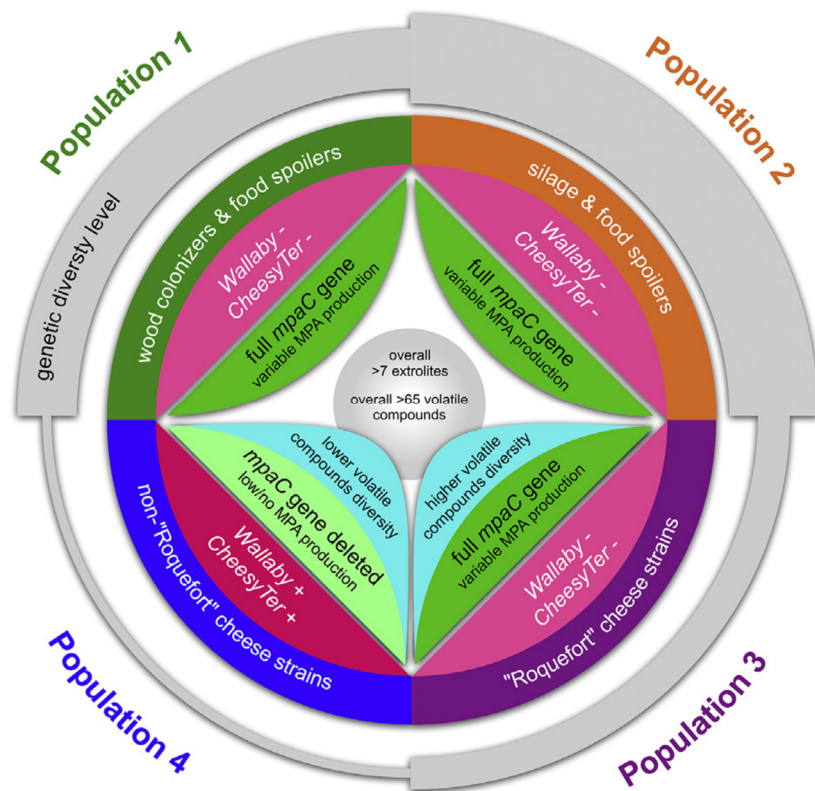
Population 1

Population 2

genetic diversty level

wood colonizers & food spoilers

silage & food spoilers

Wallaby - CheesyTer -

full *mpaC* gene
variable MPA production

Wallaby - CheesyTer -

full *mpaC* gene
variable MPA production

overall >7 extrolites

overall >65 volatile compounds

lower volatile compounds diversity

higher volatile compounds diversity

*mpaC* gene deleted
low/no MPA production

full *mpaC* gene
variable MPA production

Wallaby + CheesyTer +

Wallaby - CheesyTer -

non-"Roquefort" cheese strains

"Roquefort" cheese strains

Population 4

Population 3